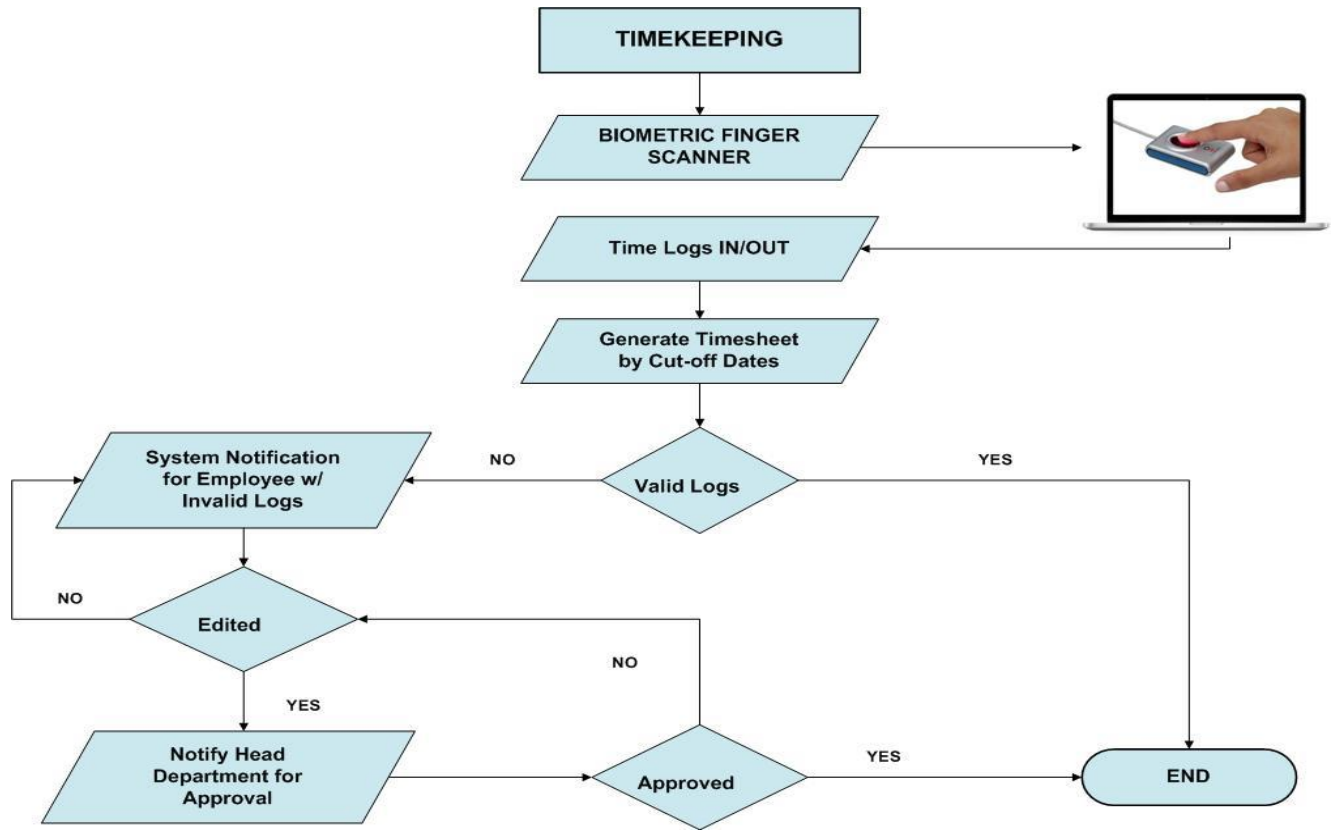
TIMEKEEPING

BIOMETRIC FINGER SCANNER

Time Logs IN/OUT

Generate Timesheet by Cut-off Dates

System Notification for Employee w/ Invalid Logs

NO

Valid Logs

YES

NO

Edited

NO

YES

Notify Head Department for Approval

Approved

YES

END